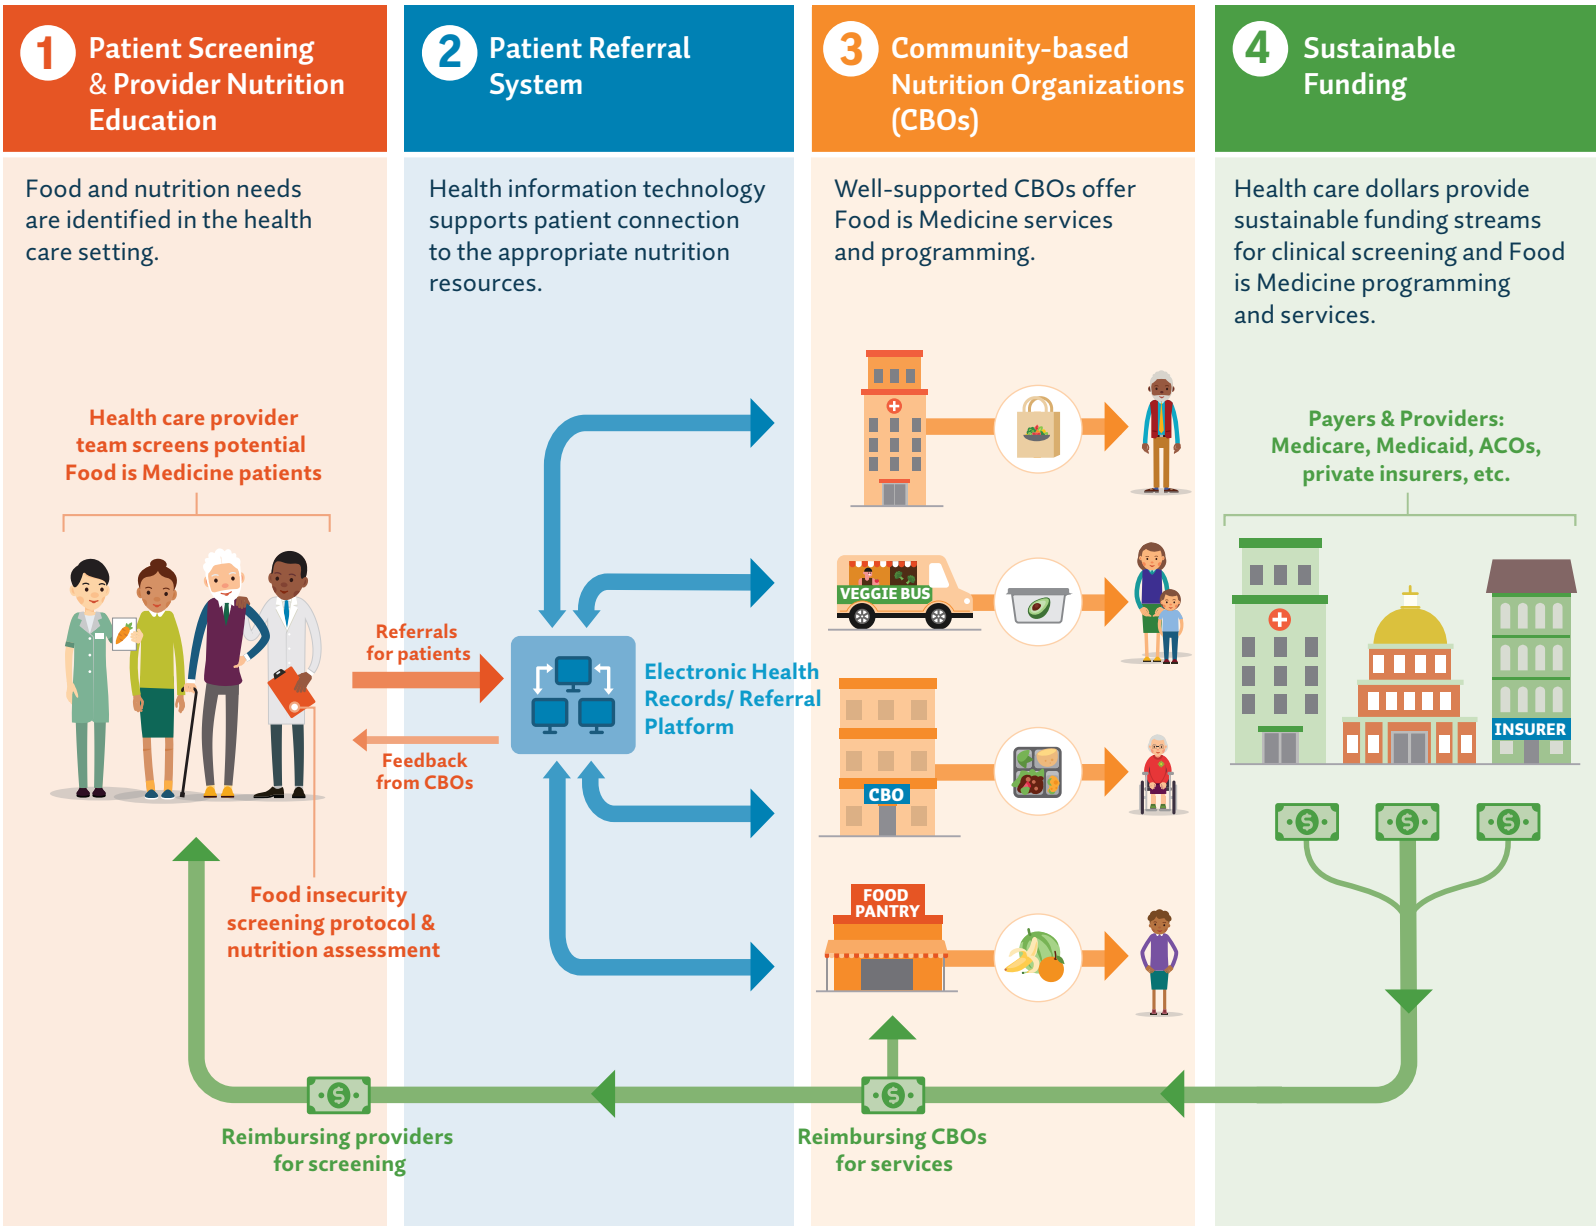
1 Patient Screening & Provider Nutrition Education

Food and nutrition needs are identified in the health care setting.

Health care provider team screens potential Food is Medicine patients

2 Patient Referral System

Health information technology supports patient connection to the appropriate nutrition resources.

3 Community-based Nutrition Organizations (CBOs)

Well-supported CBOs offer Food is Medicine services and programming.

4 Sustainable Funding

Health care dollars provide sustainable funding streams for clinical screening and Food is Medicine programming and services.

Payers & Providers: Medicare, Medicaid, ACOs, private insurers, etc.

Referrals for patients

Feedback from CBOs

Electronic Health Records/ Referral Platform

VEGGIE BUS

CBO

FOOD PANTRY

INSURER

Food insecurity screening protocol & nutrition assessment

Reimbursing providers for screening

Reimbursing CBOs for services